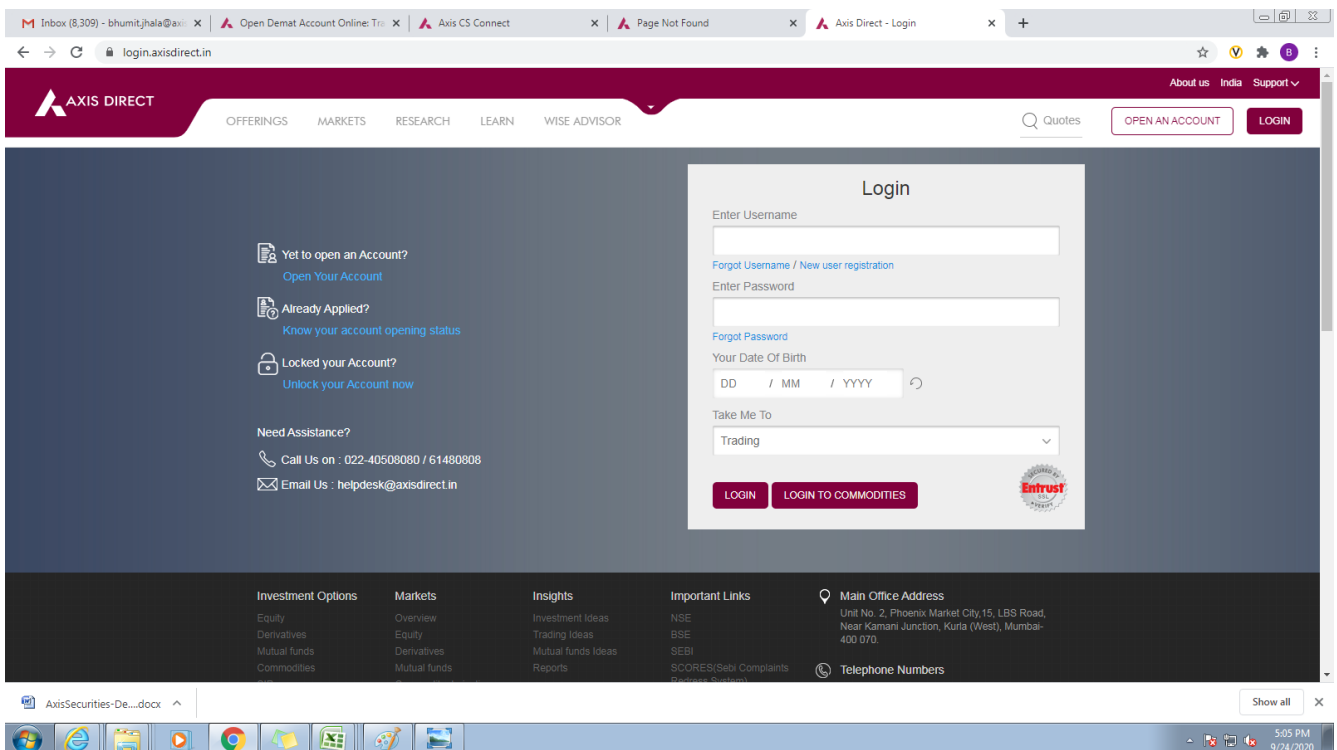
Inbox (8,309) - bhumit.jhala@ax
Open Demat Account Online: Tra
Axis CS Connect
Page Not Found
Axis Direct - Login

login.axisdirect.in

About us India Support

AXIS DIRECT

OFFERINGS MARKETS RESEARCH LEARN WISE ADVISOR

Quotes

OPEN AN ACCOUNT

LOGIN

Yet to open an Account?
Open Your Account

Already Applied?
Know your account opening status

Locked your Account?
Unlock your Account now

Need Assistance?

Call Us on : 022-40508080 / 61480808

Email Us : helpdesk@axisdirect.in

Login

Enter Username

Forgot Username / New user registration

Enter Password

Forgot Password

Your Date Of Birth

DD / MM / YYYY

Take Me To

Trading

LOGIN LOGIN TO COMMODITIES

Entrust SSL

Investment Options
Equity
Derivatives
Mutual funds
Commodities

Markets
Overview
Equity
Derivatives
Mutual funds

Insights
Investment Ideas
Trading Ideas
Mutual funds Ideas
Reports

Important Links
NSE
BSE
SEBI
SCORES(Sebi Complaints Redress System)

Main Office Address
Unit No. 2, Phoenix Market City,15, LBS Road, Near Kamani Junction, Kurla (West), Mumbai-400 070.

Telephone Numbers

AxisSecurities-De....docx

Show all

5:05 PM
9/24/2020